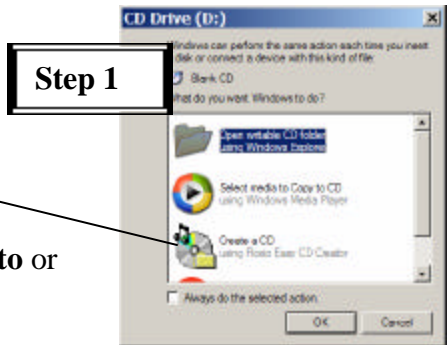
CD Drive (D:)

Step 1

Windows can perform the same action each time you insert a disk or connect a device with this kind of file:

Blank CD

What do you want Windows to do?

Open writable CD folder using Windows Explorer

Select media to Copy to CD using Windows Media Player

Create a CD using Roxio Easy CD Creator

Always do the selected action.

OK

Cancel

to or